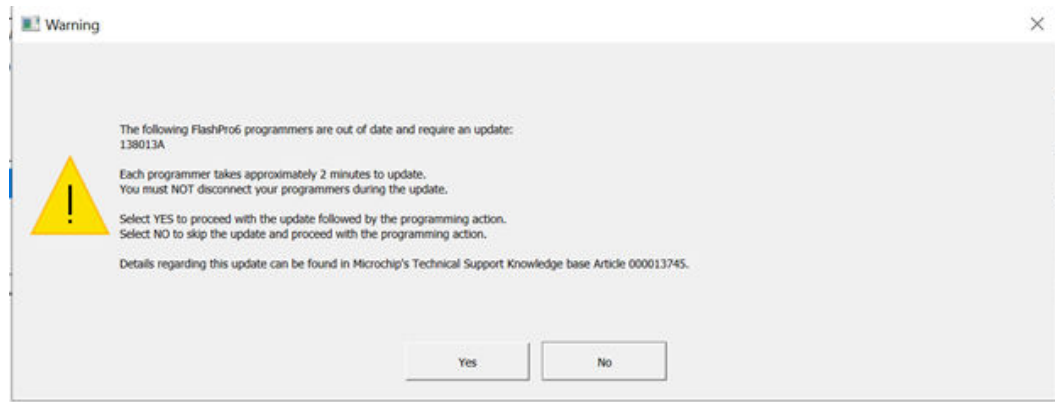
Warning

The following FlashPro6 programmers are out of date and require an update:
138013A

Each programmer takes approximately 2 minutes to update.
You must NOT disconnect your programmers during the update.

Select YES to proceed with the update followed by the programming action.
Select NO to skip the update and proceed with the programming action.

Details regarding this update can be found in Microchip's Technical Support Knowledge base Article 000013745.

Yes

No